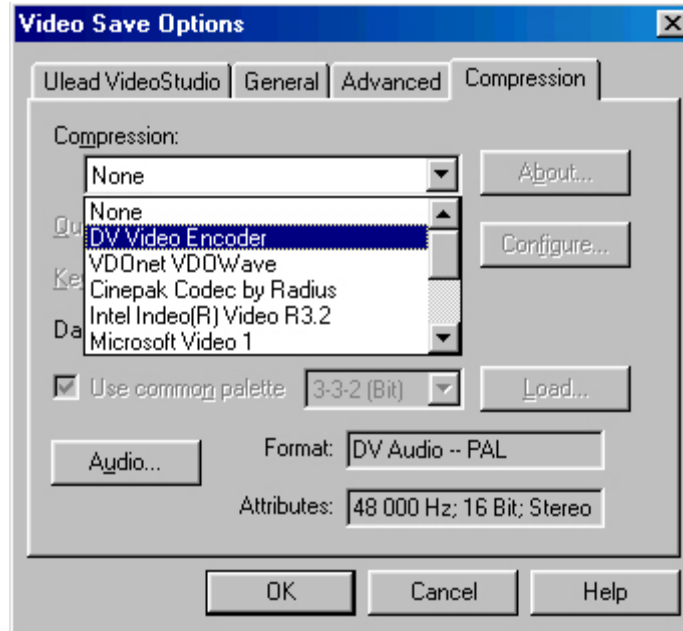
Video Save Options

Ulead VideoStudio | General | Advanced | Compression

Compression:

None

About...

None
DV Video Encoder
VDOnet VDOWave
Cinepak Codec by Radius
Intel Indeo(R) Video R3.2
Microsoft Video 1

Qu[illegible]

Configure...

Ke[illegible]

Da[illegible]

Use common palette

3-3-2 (Bit)

Load...

Audio...

Format: DV Audio -- PAL

Attributes: 48 000 Hz; 16 Bit; Stereo

OK

Cancel

Help